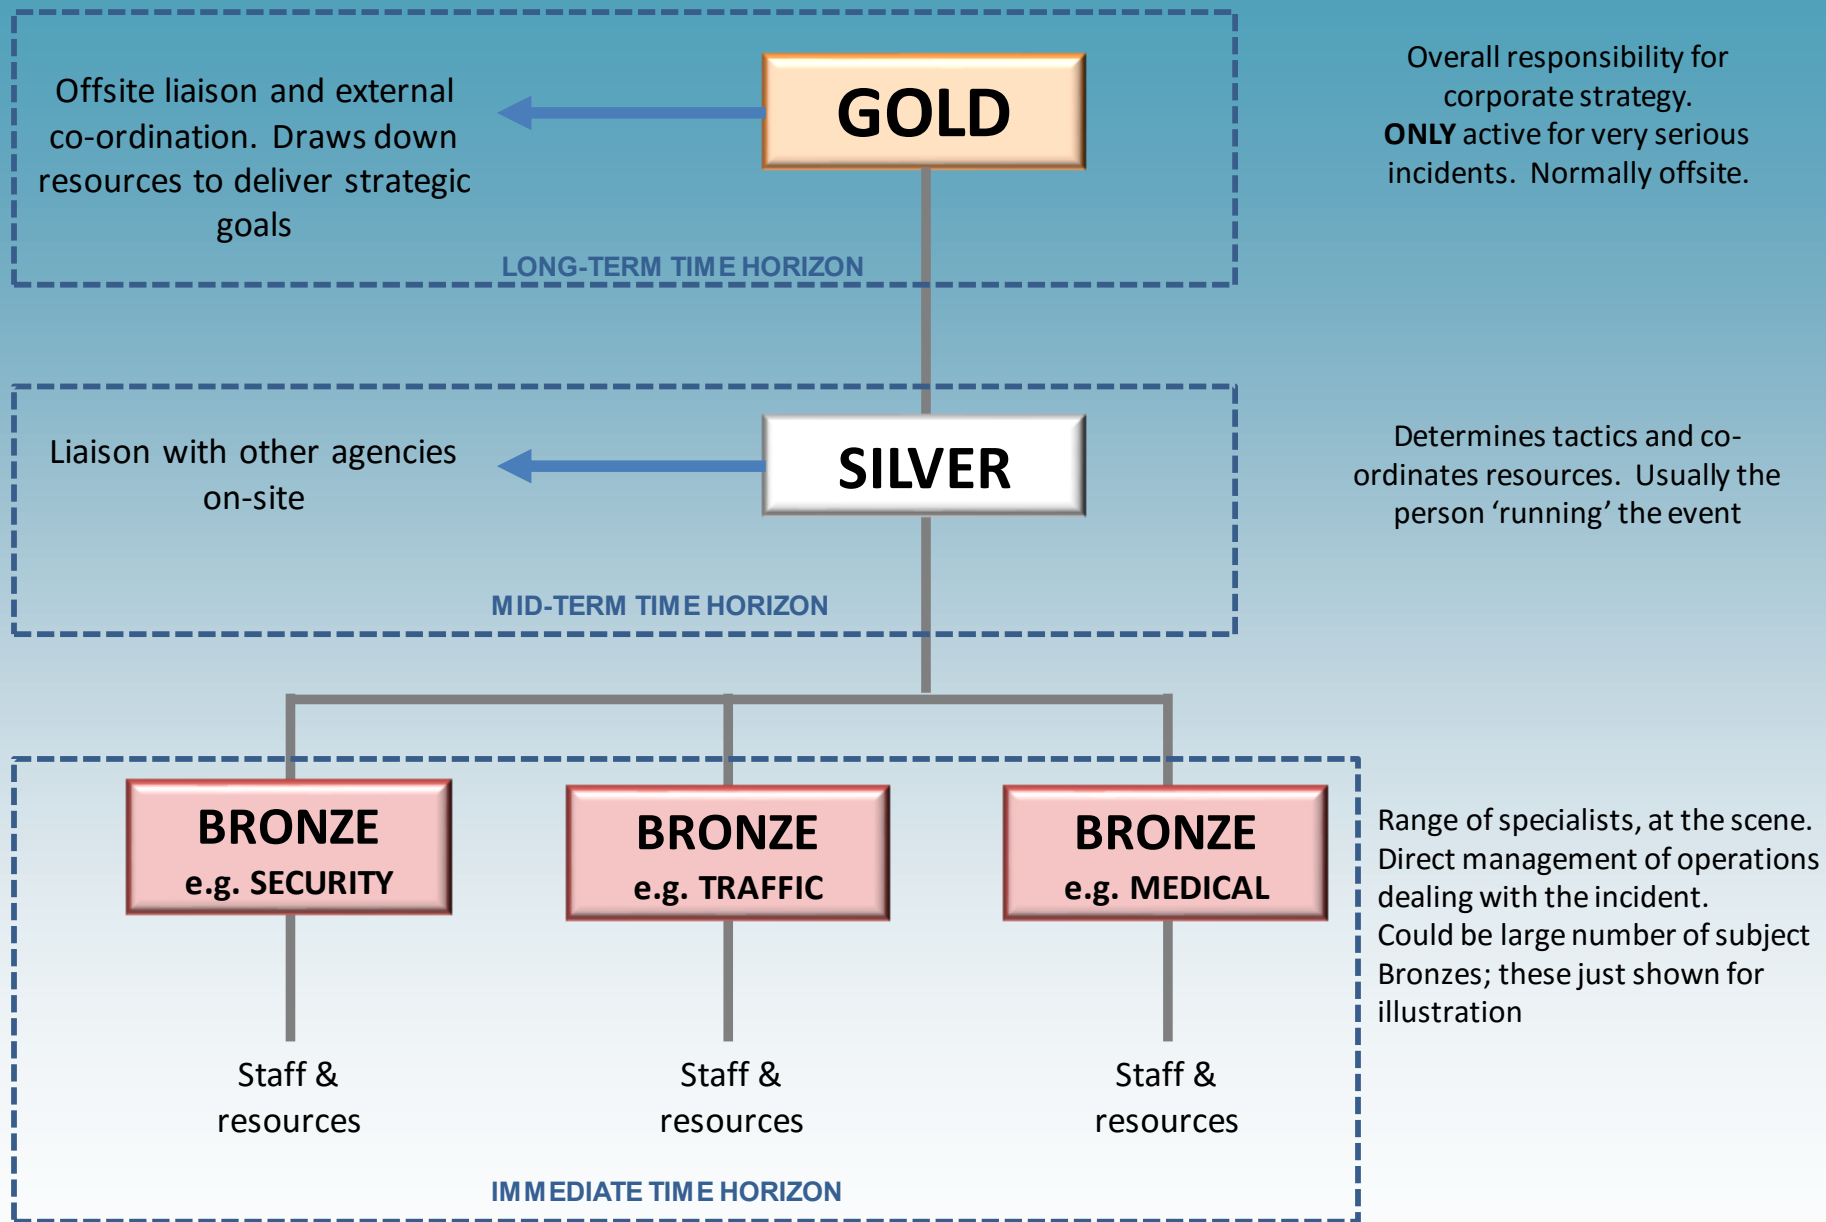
Offsite liaison and external co-ordination. Draws down resources to deliver strategic goals

GOLD

Overall responsibility for corporate strategy. **ONLY** active for very serious incidents. Normally offsite.

LONG-TERM TIME HORIZON

Liaison with other agencies on-site

SILVER

Determines tactics and co-ordinates resources. Usually the person 'running' the event

MID-TERM TIME HORIZON

BRONZE
e.g. SECURITY

BRONZE
e.g. TRAFFIC

BRONZE
e.g. MEDICAL

Range of specialists, at the scene. Direct management of operations dealing with the incident. Could be large number of subject Bronzes; these just shown for illustration

Staff & resources

Staff & resources

Staff & resources

IMMEDIATE TIME HORIZON